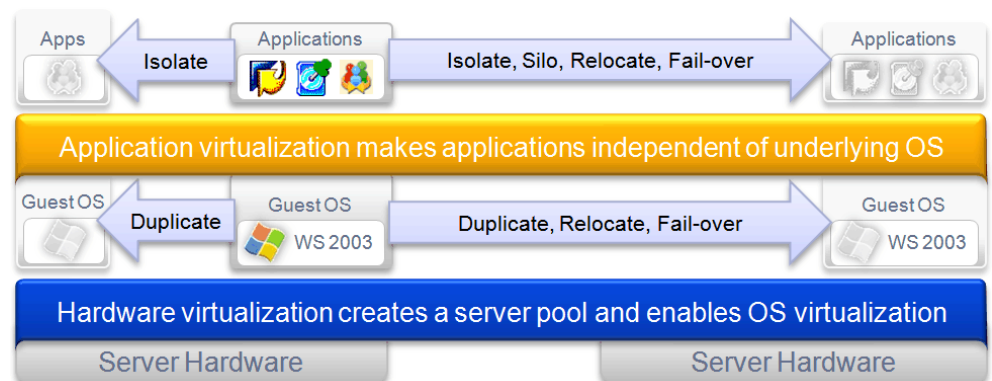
Apps

Isolate

Applications

Isolate, Silo, Relocate, Fail-over

Applications

Application virtualization makes applications independent of underlying OS

Guest OS

Duplicate

Guest OS

WS 2003

Duplicate, Relocate, Fail-over

Guest OS

WS 2003

Hardware virtualization creates a server pool and enables OS virtualization

Server Hardware

Server Hardware